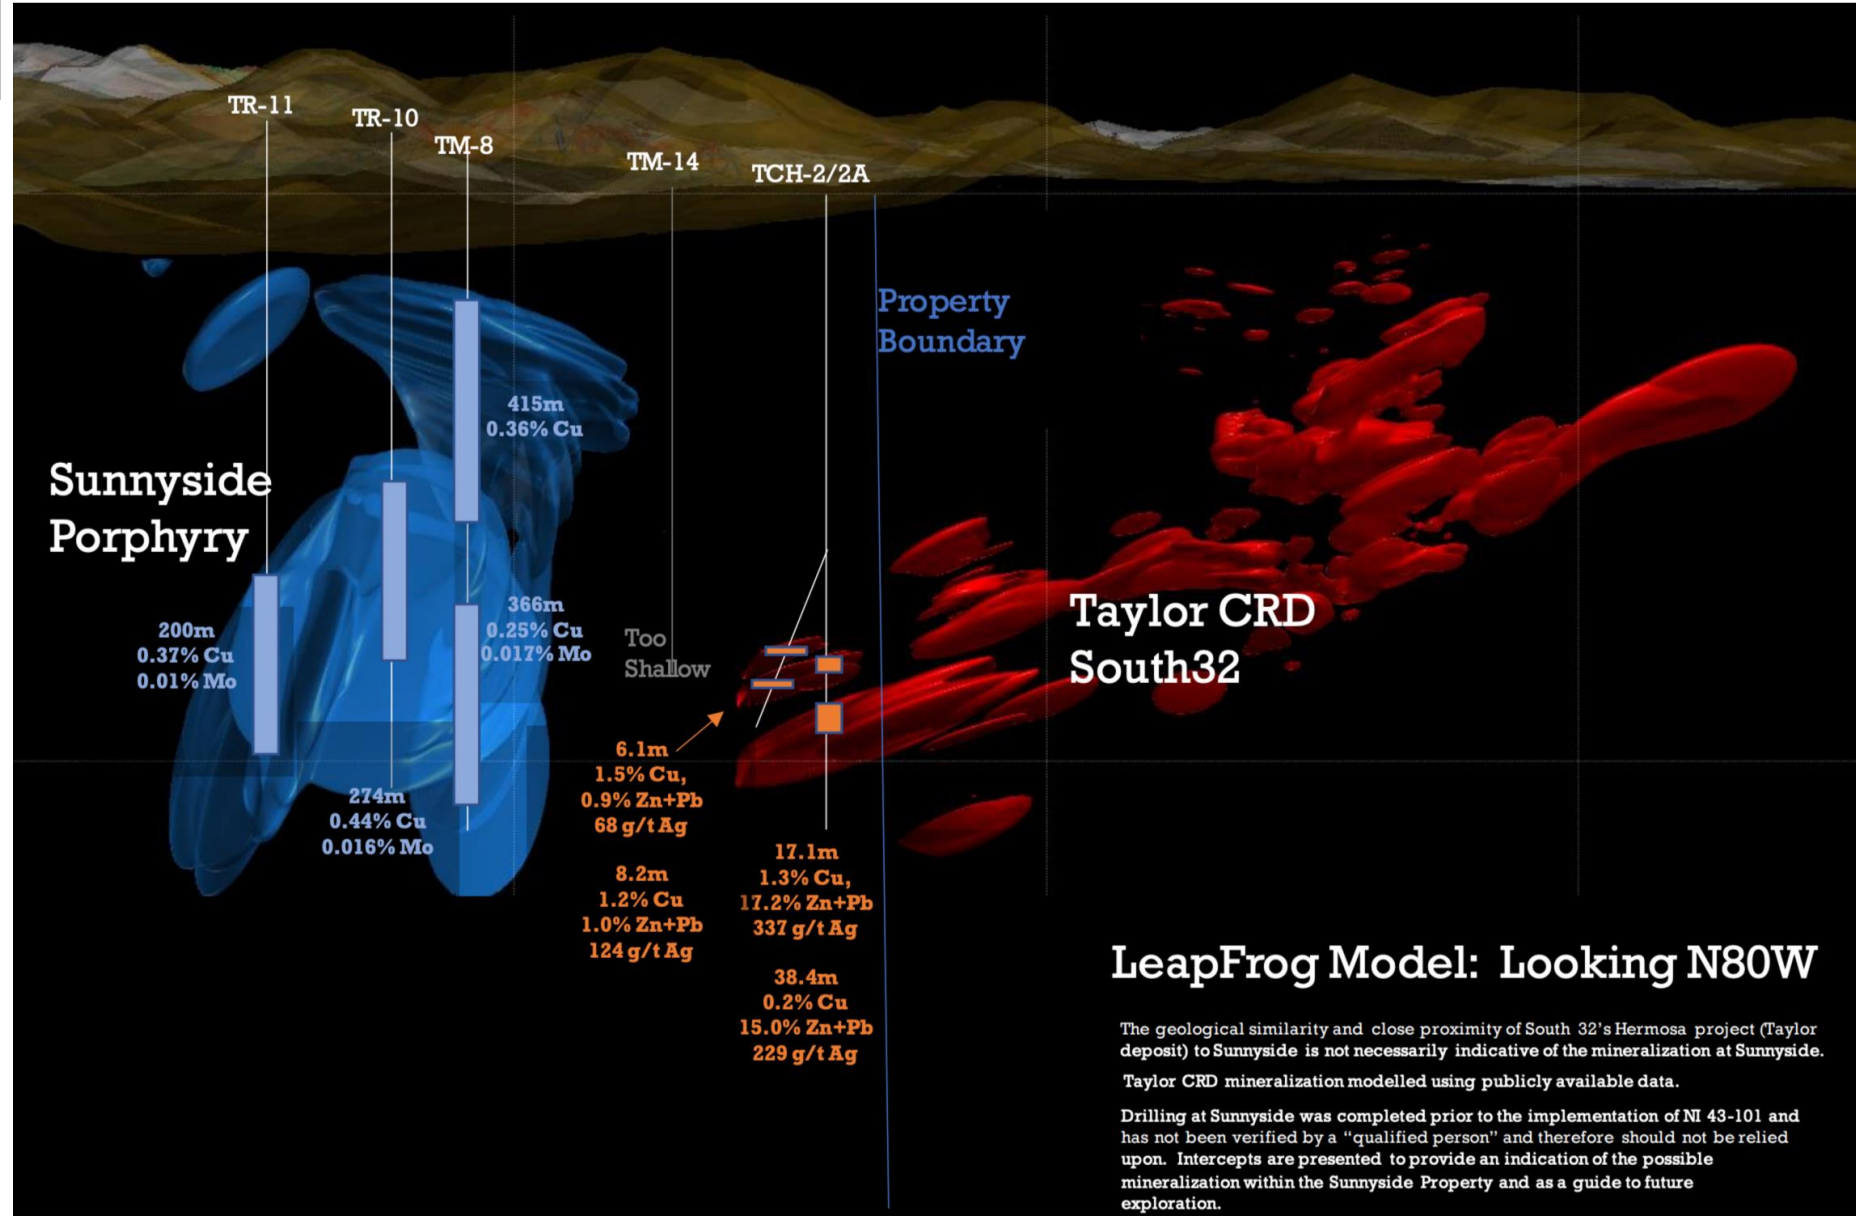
TR-11

TR-10

TM-8

TM-14

TCH-2/2A

Property Boundary

415m
0.36% Cu

Sunnyside Porphyry

366m
0.25% Cu
0.017% Mo

200m
0.37% Cu
0.01% Mo

Too Shallow

Taylor CRD South32

6.1m
1.5% Cu,
0.9% Zn+Pb
68 g/t Ag

274m
0.44% Cu
0.016% Mo

8.2m
1.2% Cu
1.0% Zn+Pb
124 g/t Ag

17.1m
1.3% Cu,
17.2% Zn+Pb
337 g/t Ag

38.4m
0.2% Cu
15.0% Zn+Pb
229 g/t Ag

LeapFrog Model: Looking N80W

The geological similarity and close proximity of South 32's Hermosa project (Taylor deposit) to Sunnyside is not necessarily indicative of the mineralization at Sunnyside.

Taylor CRD mineralization modelled using publicly available data.

Drilling at Sunnyside was completed prior to the implementation of NI 43-101 and has not been verified by a "qualified person" and therefore should not be relied upon. Intercepts are presented to provide an indication of the possible mineralization within the Sunnyside Property and as a guide to future exploration.